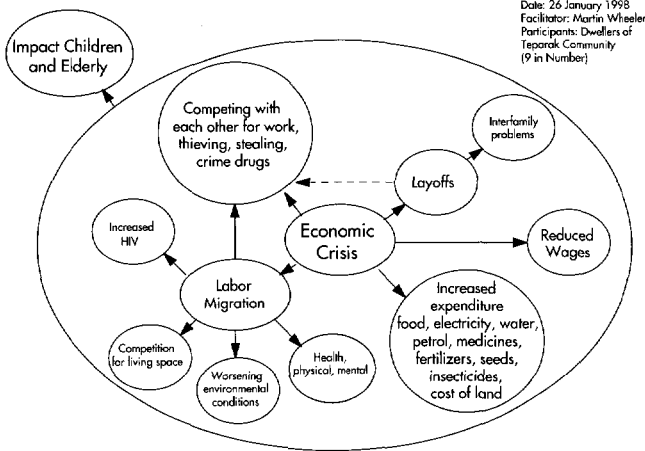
Date: 26 January 1998
Facilitator: Martin Wheeler
Participants: Dwellers of Teparak Community
(9 in Number)

Impact Children and Elderly

Competing with each other for work, thieving, stealing, crime drugs

Interfamily problems

Layoffs

Increased HIV

Economic Crisis

Reduced Wages

Labor Migration

Increased expenditure food, electricity, water, petrol, medicines, fertilizers, seeds, insecticides, cost of land

Competition for living space

Worsening environmental conditions

Health, physical, mental